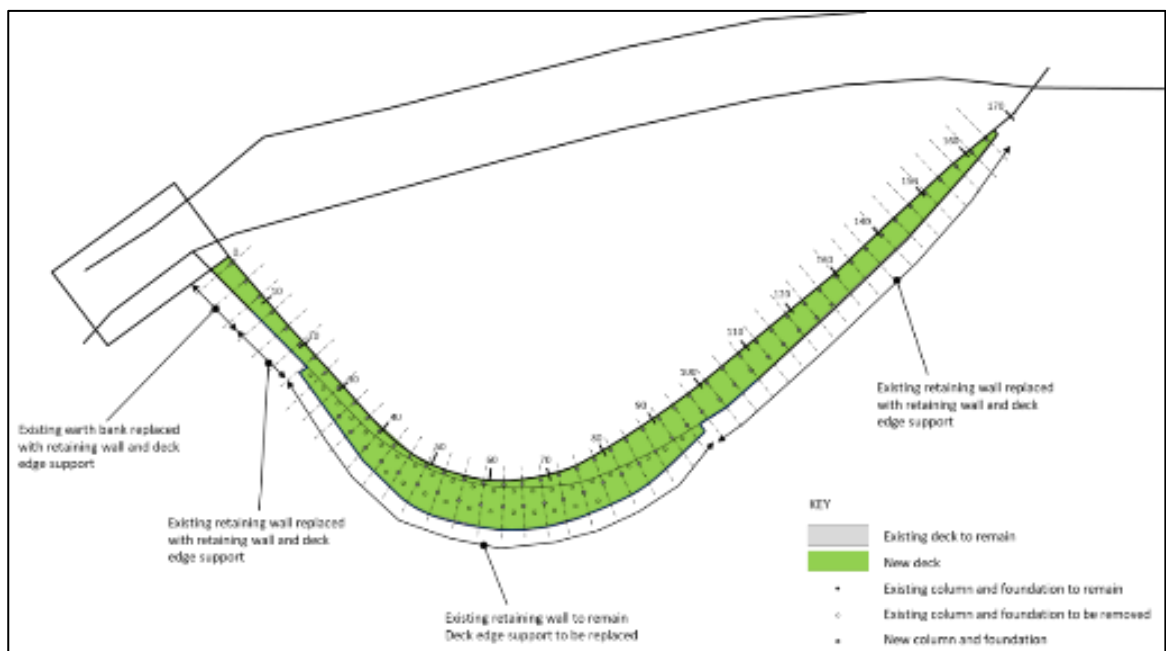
0
10
20
30
40
50
60
70
80
90
100
110
120
130
140
150
160
170

Existing earth bank replaced with retaining wall and deck edge support

Existing retaining wall replaced with retaining wall and deck edge support

Existing retaining wall to remain
Deck edge support to be replaced

Existing retaining wall replaced with retaining wall and deck edge support

KEY

Existing deck to remain

New deck

Existing column and foundation to remain

Existing column and foundation to be removed

New column and foundation